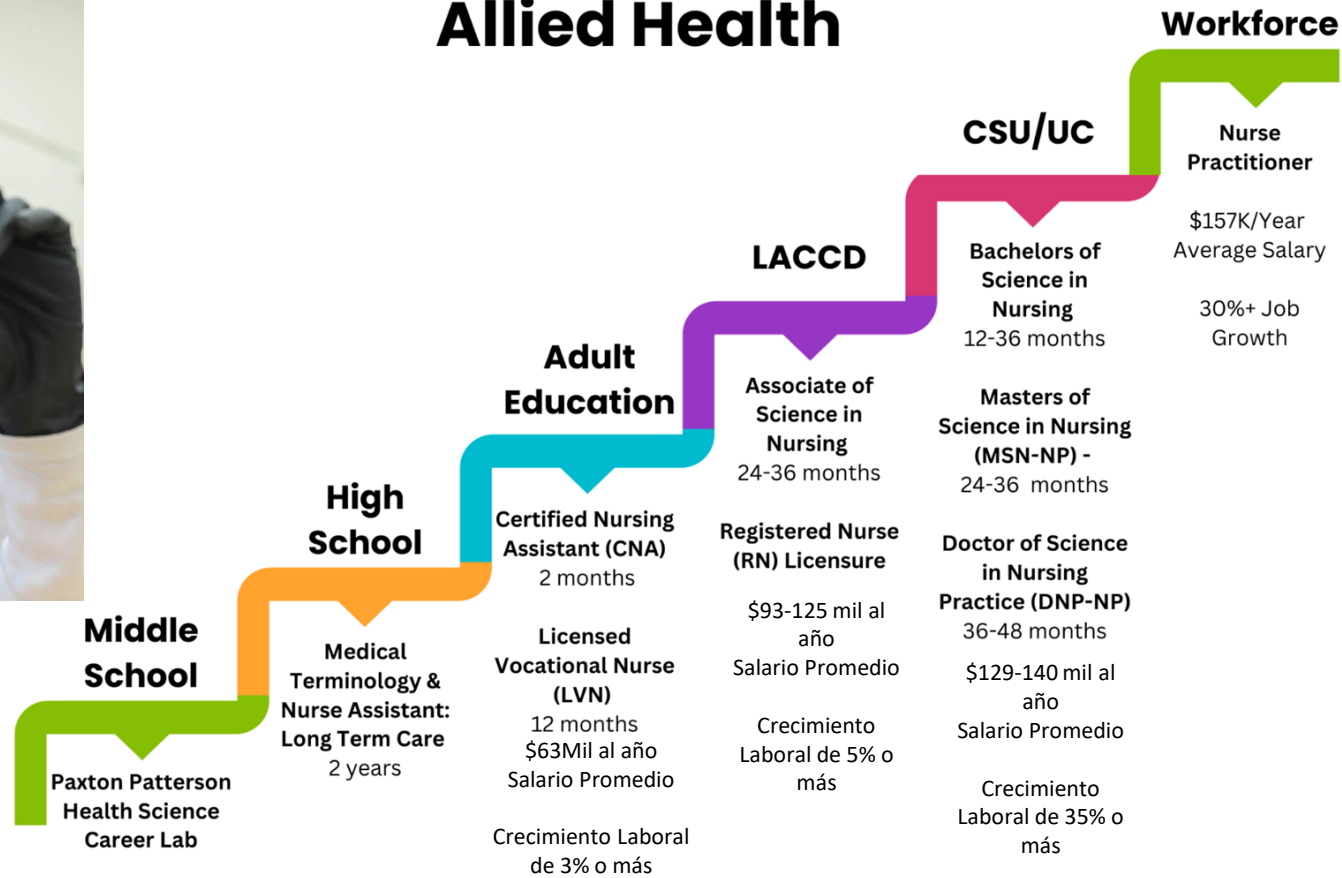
Allied Health

Middle School

Paxton Patterson Health Science Career Lab

High School

Medical Terminology & Nurse Assistant: Long Term Care
2 years

Adult Education

Certified Nursing Assistant (CNA)
2 months

Licensed Vocational Nurse (LVN)
12 months
$63Mil al año
Salario Promedio

Crecimiento Laboral de 3% o más

LACCD

Associate of Science in Nursing
24-36 months

Registered Nurse (RN) Licensure

$93-125 mil al año
Salario Promedio

Crecimiento Laboral de 5% o más

CSU/UC

Bachelors of Science in Nursing
12-36 months

Masters of Science in Nursing (MSN-NP) -
24-36 months

Doctor of Science in Nursing Practice (DNP-NP)
36-48 months

$129-140 mil al año
Salario Promedio

Crecimiento Laboral de 35% o más

Workforce

Nurse Practitioner

$157K/Year
Average Salary

30%+ Job Growth